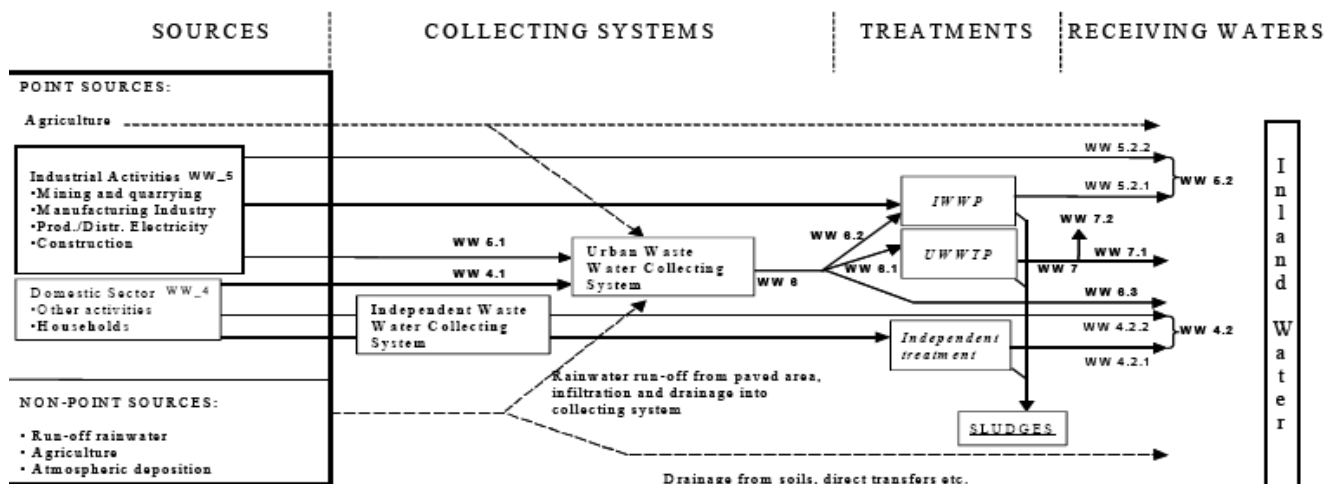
SOURCES

COLLECTING SYSTEMS

TREATMENTS

RECEIVING WATERS

POINT SOURCES:

Agriculture

Industrial Activities WW_5
•Mining and quarrying
•Manufacturing Industry
•Prod./Distr. Electricity
•Construction

Domestic Sector WW_4
•Other activities
•Households

NON-POINT SOURCES:

• Run-off rainwater
• Agriculture
• Atmospheric deposition

WW 5.1

WW 4.1

Urban Waste Water Collecting System

WW 6

Independent Waste Water Collecting System

Rainwater run-off from paved area, infiltration and drainage into collecting system

Drainage from soils, direct transfers etc.

WW 6.2

WW 6.1

IWWP

UWWTP

Independent treatment

SLUDGES

WW 5.2.2

WW 5.2.1

WW 5.2

WW 7.2

WW 7.1

WW 7

WW 6.3

WW 4.2.2

WW 4.2

WW 4.2.1

Inland Water